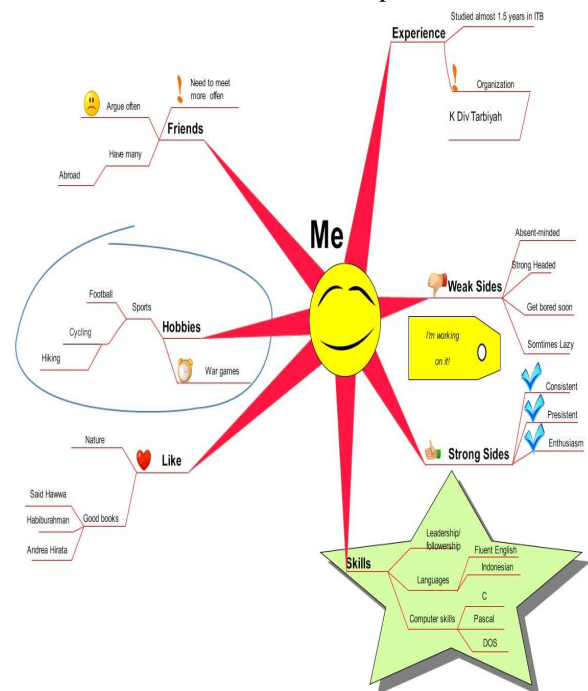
Experience

Studied almost 1.5 years in ITB

Organization

K Div Tarbiyah

Friends

Need to meet more offen

Argue often

Have many

Abroad

Me

Weak Sides

Absent-minded

Strong Headed

Get bored soon

Somtimes Lazy

I'm working on it!

Hobbies

Sports

Football

Cycling

Hiking

War games

Strong Sides

Consistent

Presistent

Enthusiasm

Like

Nature

Good books

Said Hawwa

Habiburahman

Andrea Hirata

Skills

Leadership/ followeship

Languages

Fluent English

Indonesian

Computer skills

C

Pascal

DOS